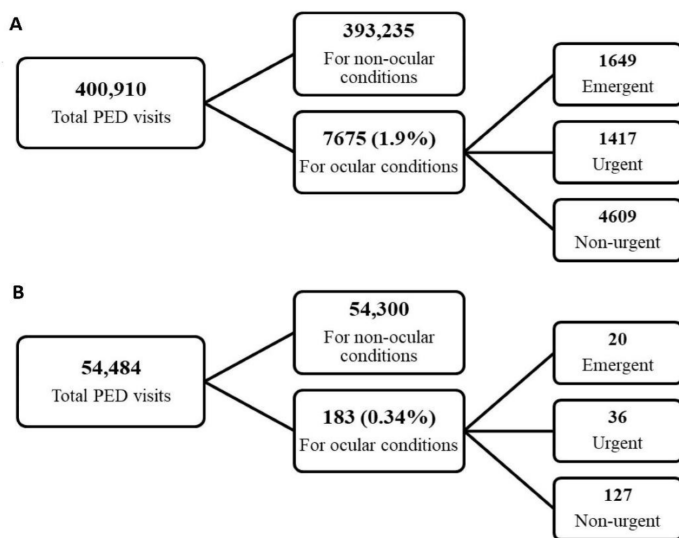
A

400,910
Total PED visits

393,235
For non-ocular conditions

7675 (1.9%)
For ocular conditions

1649
Emergent

1417
Urgent

4609
Non-urgent

B

54,484
Total PED visits

54,300
For non-ocular conditions

183 (0.34%)
For ocular conditions

20
Emergent

36
Urgent

127
Non-urgent